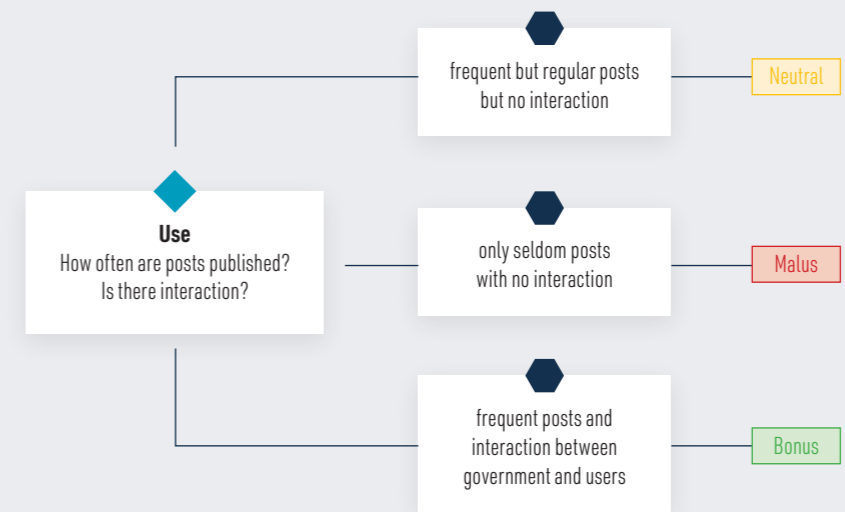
Use
How often are posts published?
Is there interaction?

frequent but regular posts but no interaction

Neutral

only seldom posts with no interaction

Malus

frequent posts and interaction between government and users

Bonus